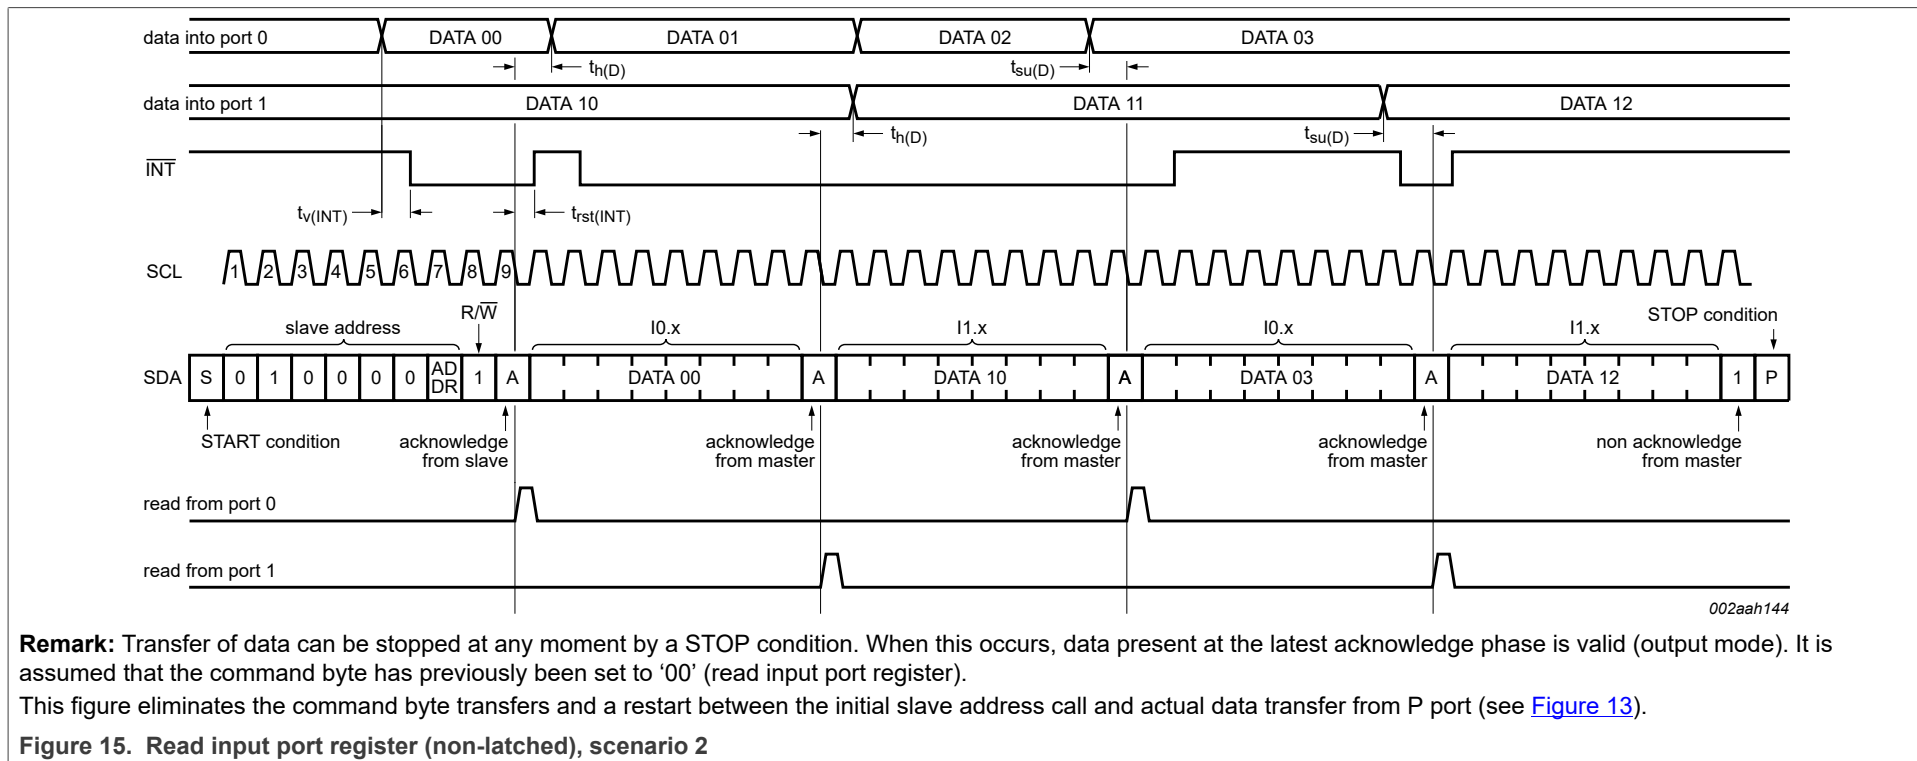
data into port 0 DATA 00 DATA 01 DATA 02 DATA 03

$t_{h(D)}$ $t_{su(D)}$

data into port 1 DATA 10 DATA 11 DATA 12

$t_{h(D)}$ $t_{su(D)}$

$\overline{INT}$

$t_{v(INT)}$ $t_{rst(INT)}$

SCL 1 2 3 4 5 6 7 8 9

slave address R/$\overline{W}$ I0.x I1.x I0.x I1.x STOP condition

SDA S 0 1 0 0 0 0 AD DR 1 A DATA 00 A DATA 10 A DATA 03 A DATA 12 1 P

START condition acknowledge from slave acknowledge from master acknowledge from master acknowledge from master non acknowledge from master

read from port 0

read from port 1

002aah144

**Remark:** Transfer of data can be stopped at any moment by a STOP condition. When this occurs, data present at the latest acknowledge phase is valid (output mode). It is assumed that the command byte has previously been set to ‘00’ (read input port register).

This figure eliminates the command byte transfers and a restart between the initial slave address call and actual data transfer from P port (see Figure 13).

**Figure 15. Read input port register (non-latched), scenario 2**